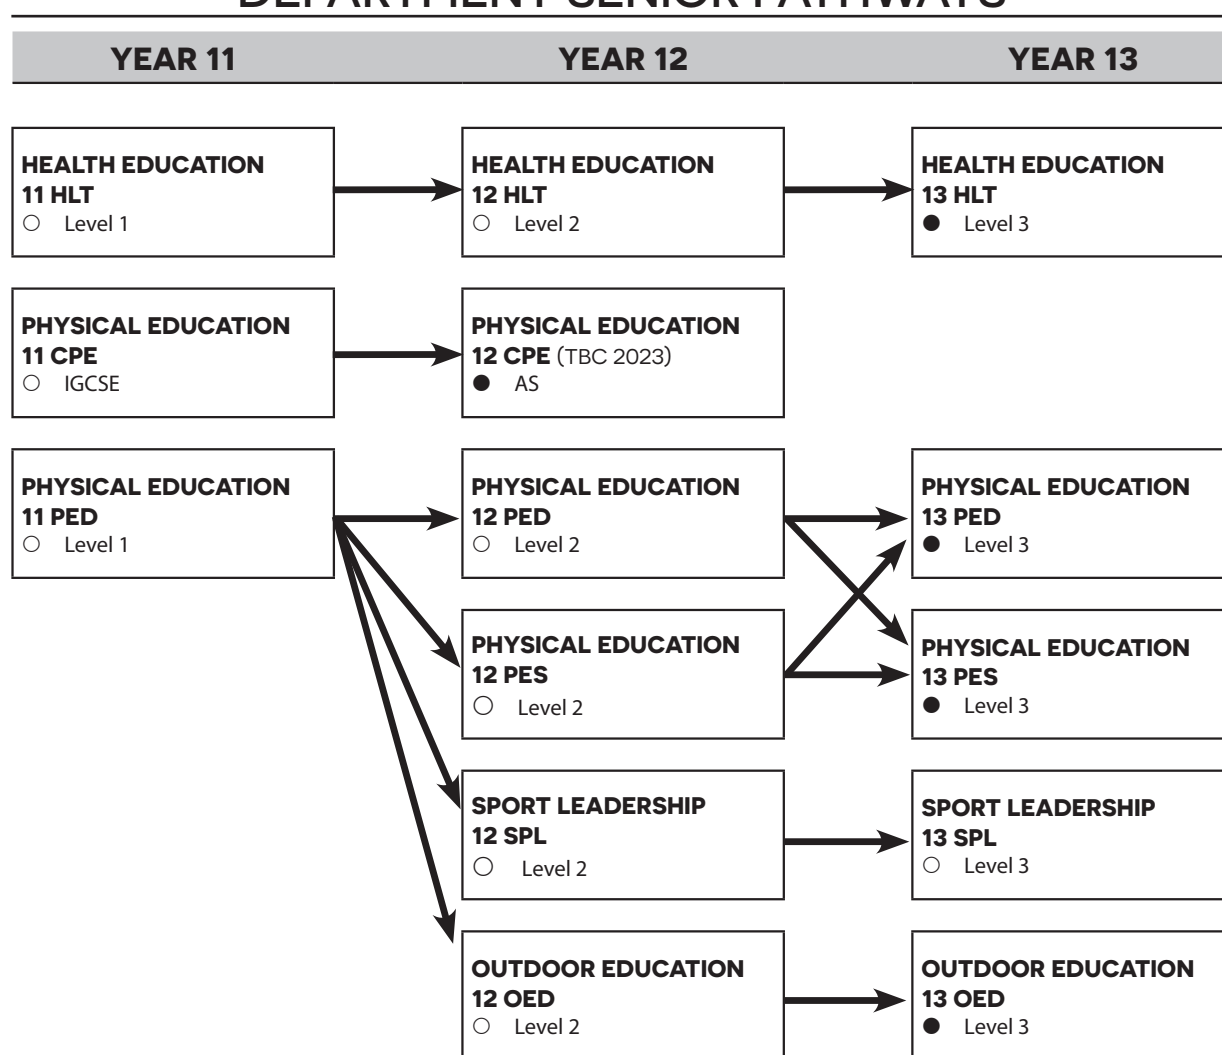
DEPARTMENT SENIOR PATHWAYS

YEAR 11

YEAR 12

YEAR 13

HEALTH EDUCATION
11 HLT
○ Level 1

HEALTH EDUCATION
12 HLT
○ Level 2

HEALTH EDUCATION
13 HLT
● Level 3

PHYSICAL EDUCATION
11 CPE
○ IGCSE

PHYSICAL EDUCATION
12 CPE (TBC 2023)
● AS

PHYSICAL EDUCATION
11 PED
○ Level 1

PHYSICAL EDUCATION
12 PED
○ Level 2

PHYSICAL EDUCATION
13 PED
● Level 3

PHYSICAL EDUCATION
12 PES
○ Level 2

PHYSICAL EDUCATION
13 PES
● Level 3

SPORT LEADERSHIP
12 SPL
○ Level 2

SPORT LEADERSHIP
13 SPL
○ Level 3

OUTDOOR EDUCATION
12 OED
○ Level 2

OUTDOOR EDUCATION
13 OED
● Level 3